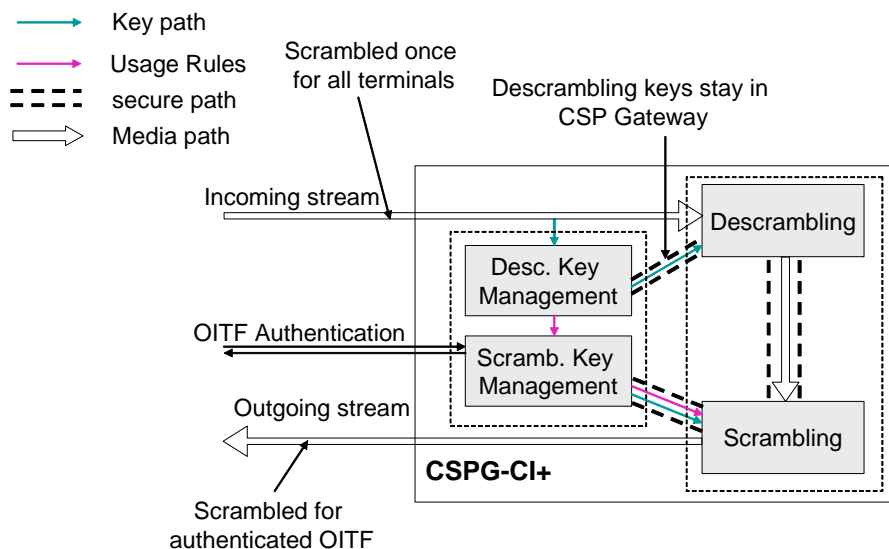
Key path
Usage Rules
secure path
Media path

Scrambled once for all terminals

Descrambling keys stay in CSP Gateway

Incoming stream

Descrambling

Desc. Key Management

OITF Authentication

Scramb. Key Management

Outgoing stream

Scrambling

CSPG-CI+

Scrambled for authenticated OITF